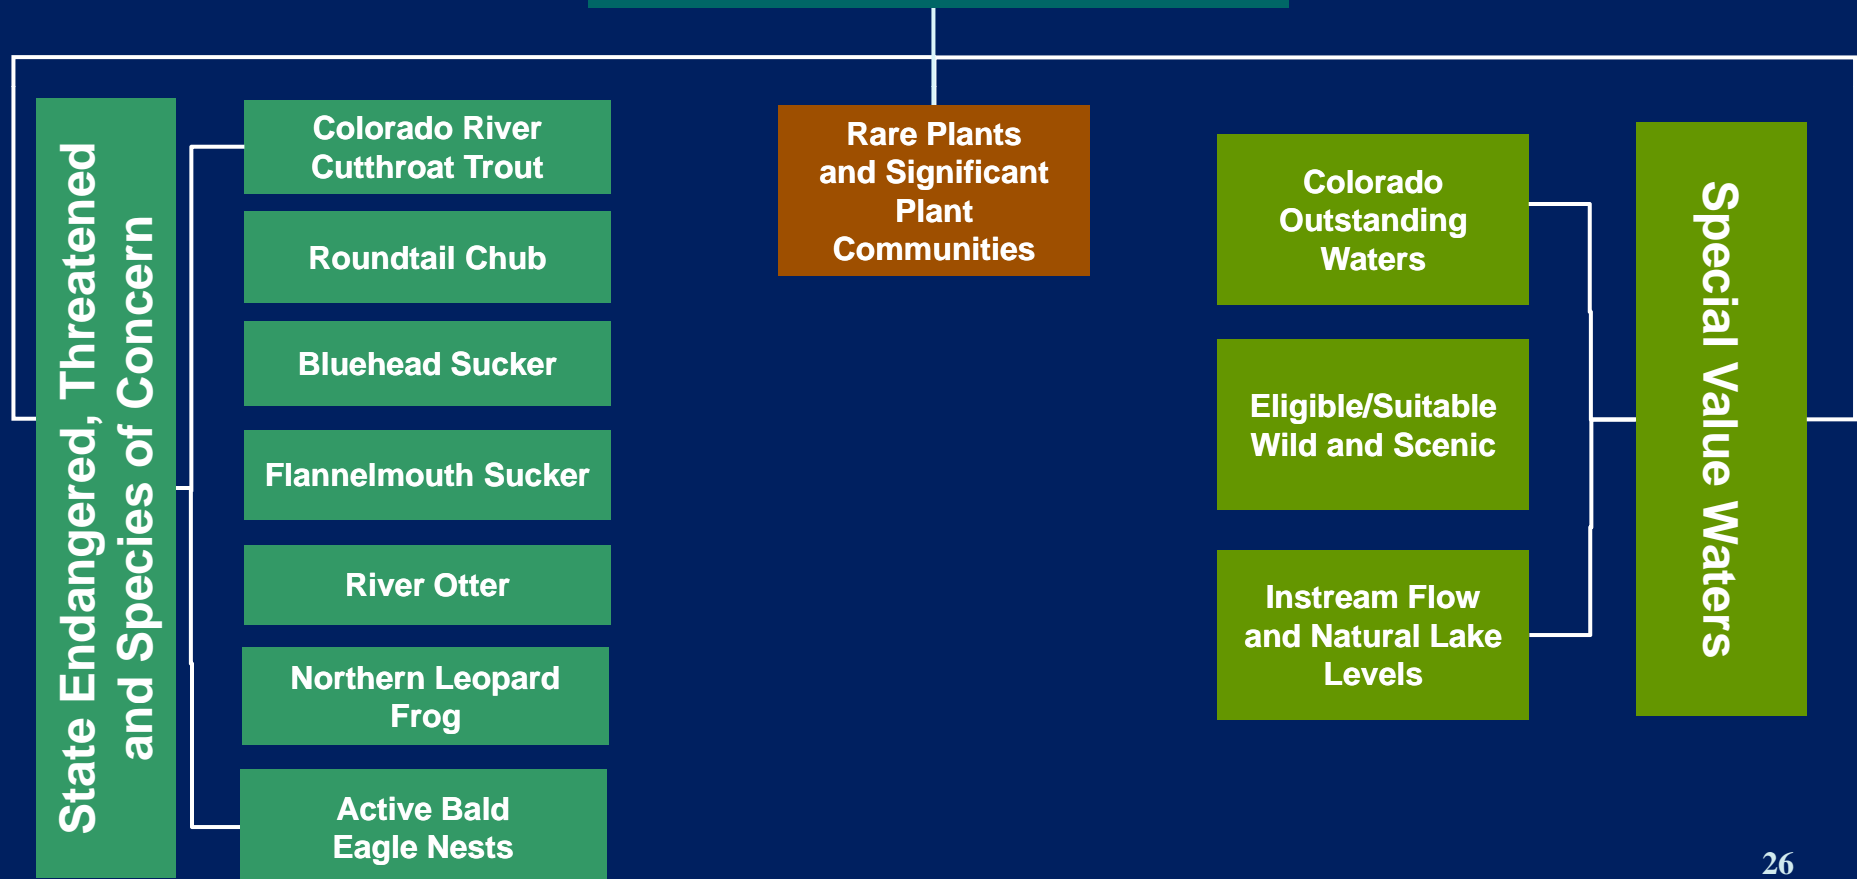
State Endangered, Threatened and Species of Concern

Colorado River Cutthroat Trout

Roundtail Chub

Bluehead Sucker

Flannelmouth Sucker

River Otter

Northern Leopard Frog

Active Bald Eagle Nests

Rare Plants and Significant Plant Communities

Colorado Outstanding Waters

Eligible/Suitable Wild and Scenic

Instream Flow and Natural Lake Levels

Special Value Waters

26